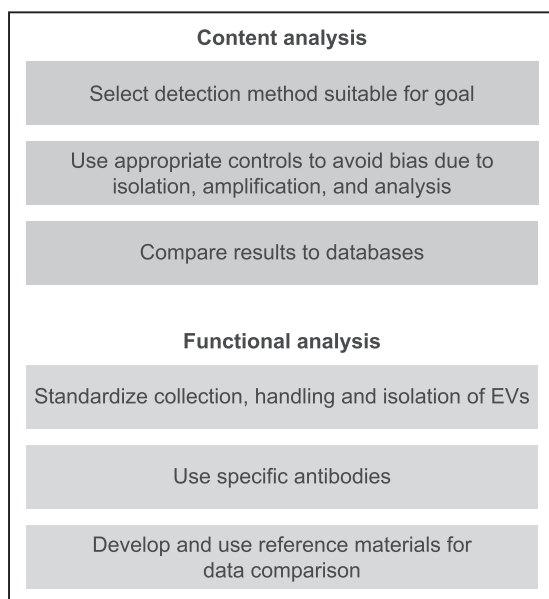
Content analysis

Select detection method suitable for goal

Use appropriate controls to avoid bias due to isolation, amplification, and analysis

Compare results to databases

Functional analysis

Standardize collection, handling and isolation of EVs

Use specific antibodies

Develop and use reference materials for data comparison